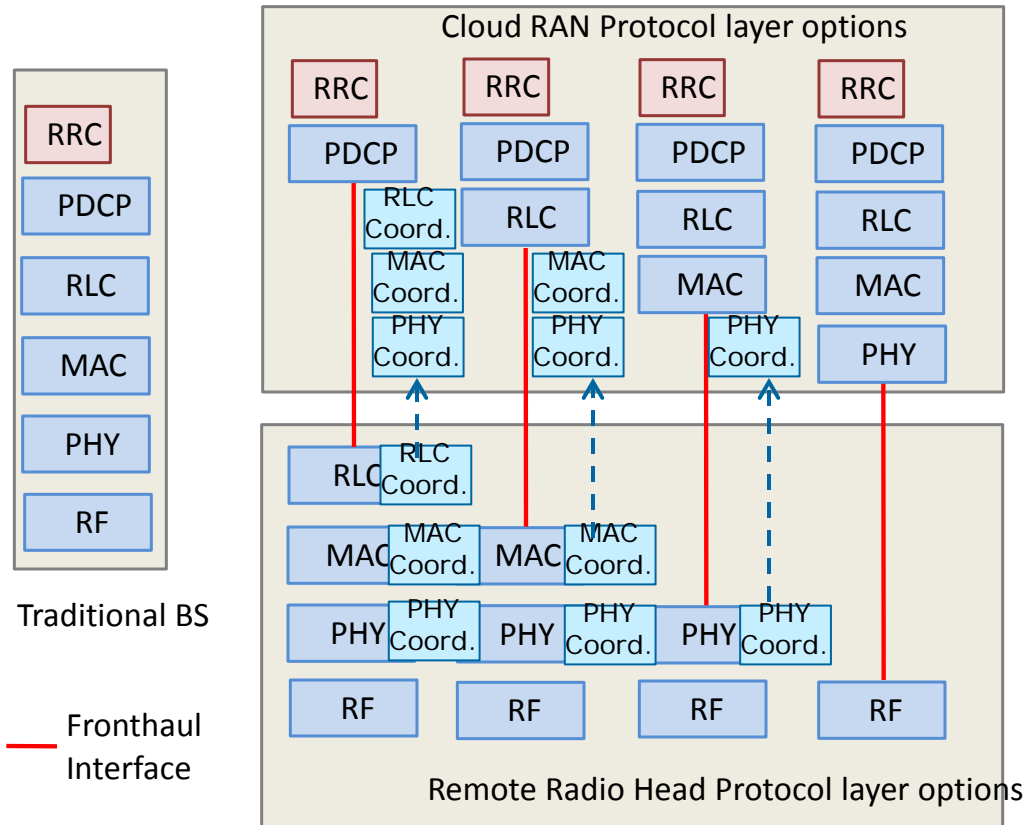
RRC
PDCP
RLC
MAC
PHY
RF

Traditional BS

Fronthaul Interface

Cloud RAN Protocol layer options

RRC
PDCP
RLC Coord.
MAC Coord.
PHY Coord.

RRC
PDCP
RLC
MAC Coord.
PHY Coord.

RRC
PDCP
RLC
MAC
PHY Coord.

RRC
PDCP
RLC
MAC
PHY

RLC
RLC Coord.
MAC
MAC Coord.
PHY
PHY Coord.
RF

MAC
MAC Coord.
PHY
PHY Coord.
RF

PHY
PHY Coord.
RF

RF

Remote Radio Head Protocol layer options